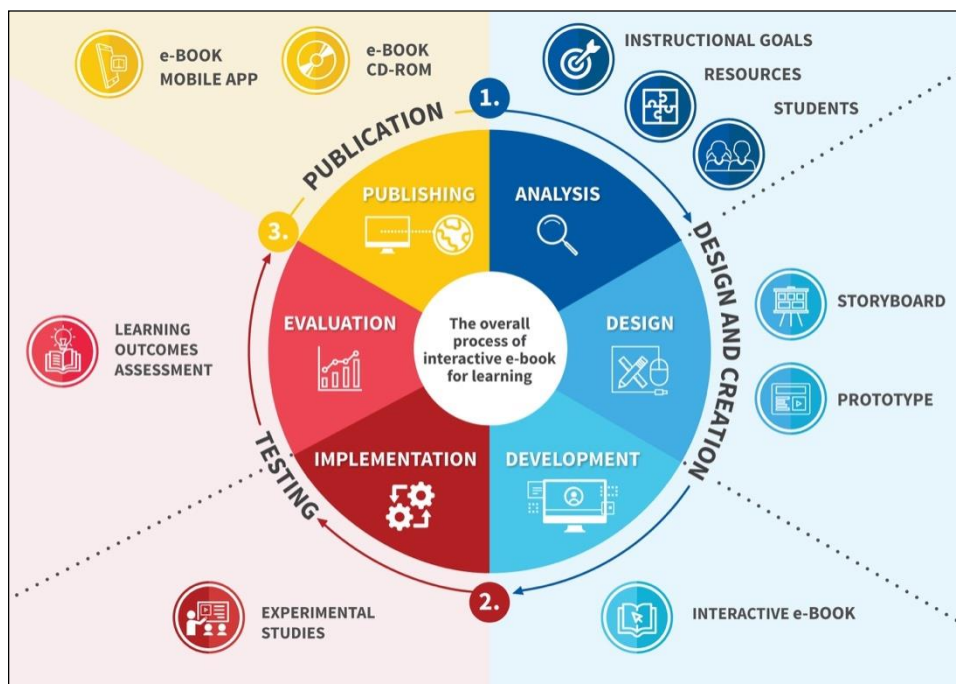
e-BOOK MOBILE APP

e-BOOK CD-ROM

INSTRUCTIONAL GOALS

RESOURCES

STUDENTS

1.

PUBLICATION

PUBLISHING

ANALYSIS

3.

DESIGN AND CREATION

STORYBOARD

LEARNING OUTCOMES ASSESSMENT

EVALUATION

The overall process of interactive e-book for learning

DESIGN

PROTOTYPE

TESTING

IMPLEMENTATION

DEVELOPMENT

2.

EXPERIMENTAL STUDIES

INTERACTIVE e-BOOK